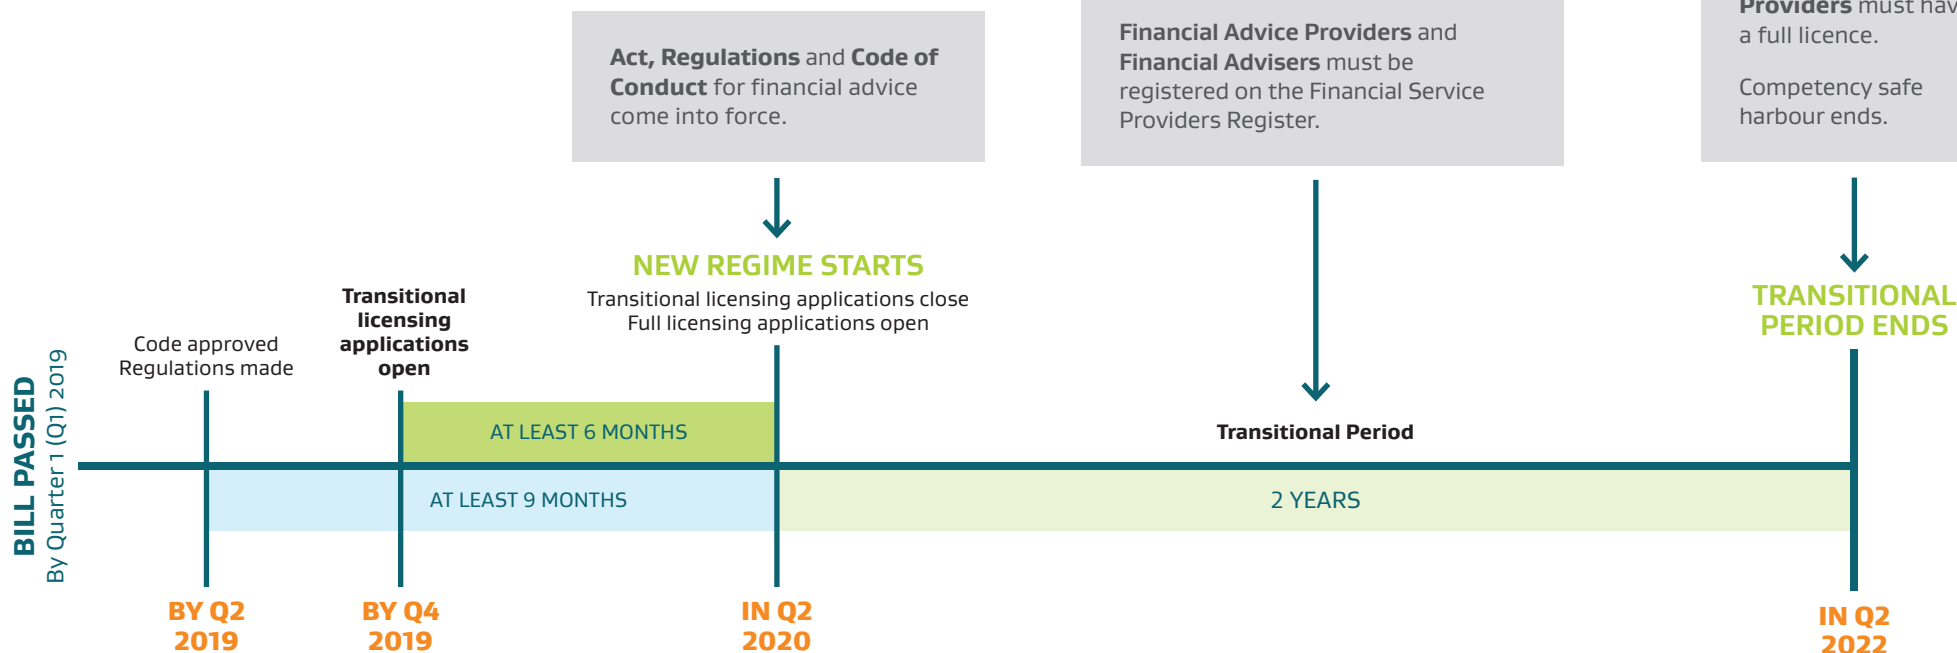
Act, Regulations and Code of Conduct for financial advice come into force.

Financial Advice Providers and Financial Advisers must be registered on the Financial Service Providers Register.

Providers must hav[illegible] a full licence.

Competency safe harbour ends.

NEW REGIME STARTS
Transitional licensing applications close
Full licensing applications open

TRANSITIONAL PERIOD ENDS

BILL PASSED
By Quarter 1 (Q1) 2019

Code approved
Regulations made

Transitional licensing applications open

AT LEAST 6 MONTHS

Transitional Period

AT LEAST 9 MONTHS

2 YEARS

BY Q2 2019

BY Q4 2019

IN Q2 2020

IN Q2 2022